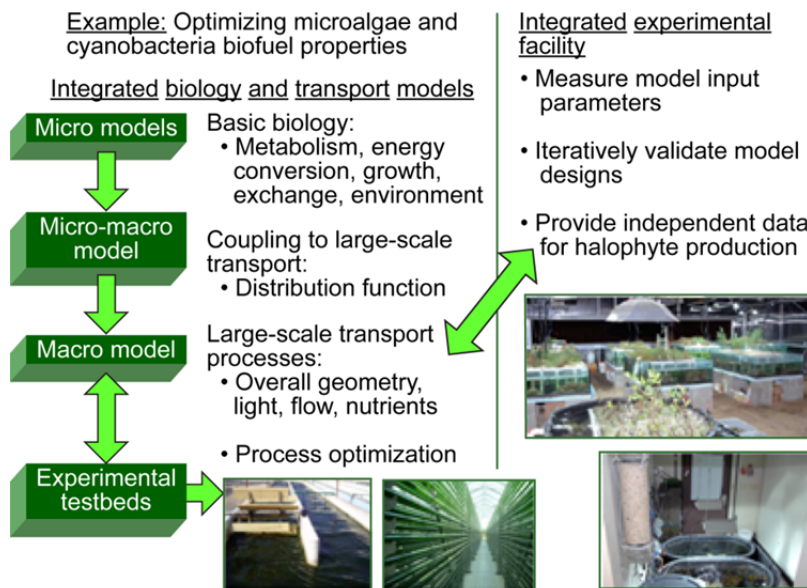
Example: Optimizing microalgae and cyanobacteria biofuel properties

Integrated biology and transport models

Micro models

Micro-macro model

Macro model

Experimental testbeds

Basic biology:
• Metabolism, energy conversion, growth, exchange, environment

Coupling to large-scale transport:
• Distribution function

Large-scale transport processes:
• Overall geometry, light, flow, nutrients

• Process optimization

Integrated experimental facility
• Measure model input parameters

• Iteratively validate model designs

• Provide independent data for halophyte production